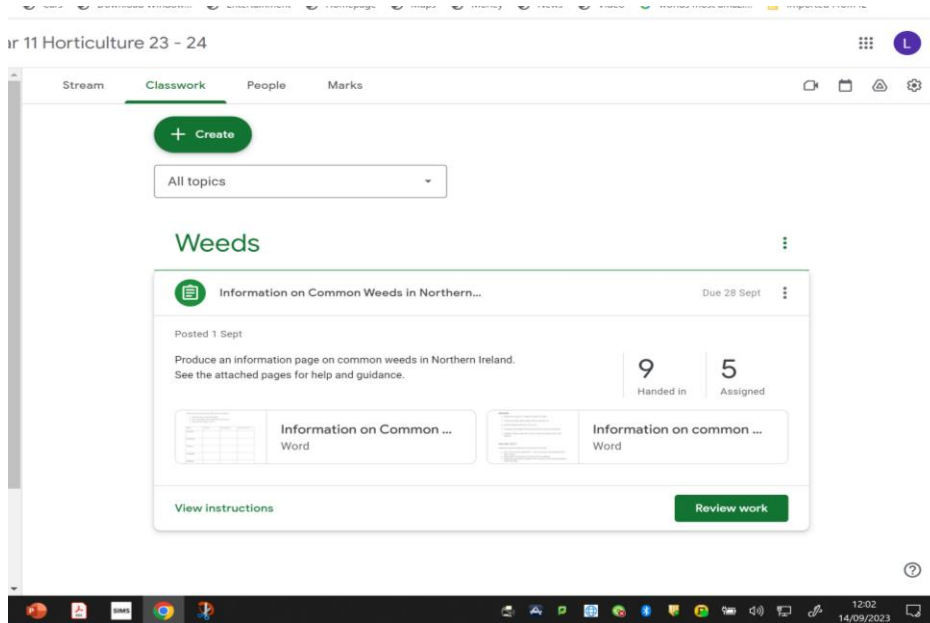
ar 11 Horticulture 23 - 24

L

Stream Classwork People Marks

+ Create

All topics

Weeds

Information on Common Weeds in Northern...

Due 28 Sept

Posted 1 Sept

Produce an information page on common weeds in Northern Ireland. See the attached pages for help and guidance.

9 Handed in

5 Assigned

Information on Common ...
Word

Information on common ...
Word

View instructions

Review work

SIMS

12:02
14/09/2023